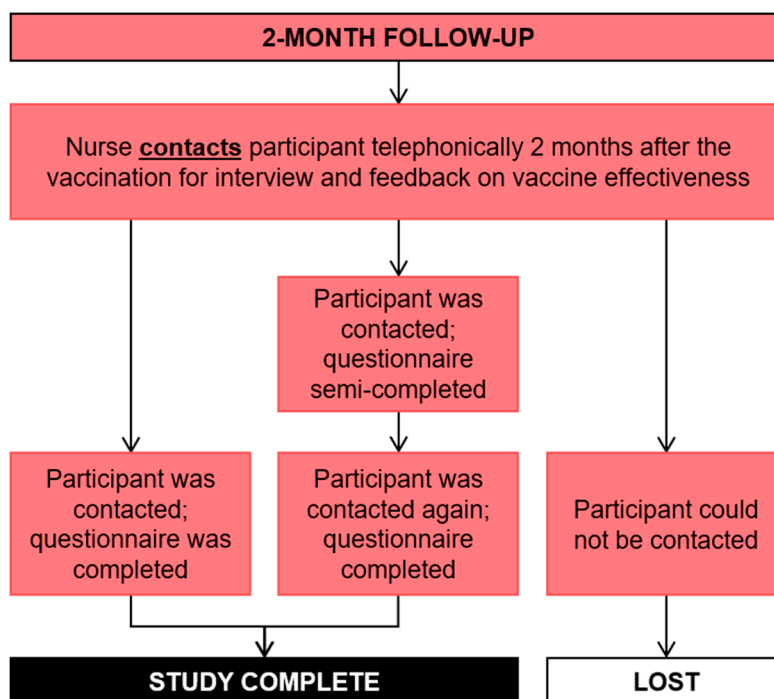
2-MONTH FOLLOW-UP

Nurse **contacts** participant telephonically 2 months after the vaccination for interview and feedback on vaccine effectiveness

Participant was contacted; questionnaire semi-completed

Participant was contacted; questionnaire was completed

Participant was contacted again; questionnaire completed

Participant could not be contacted

STUDY COMPLETE

LOST